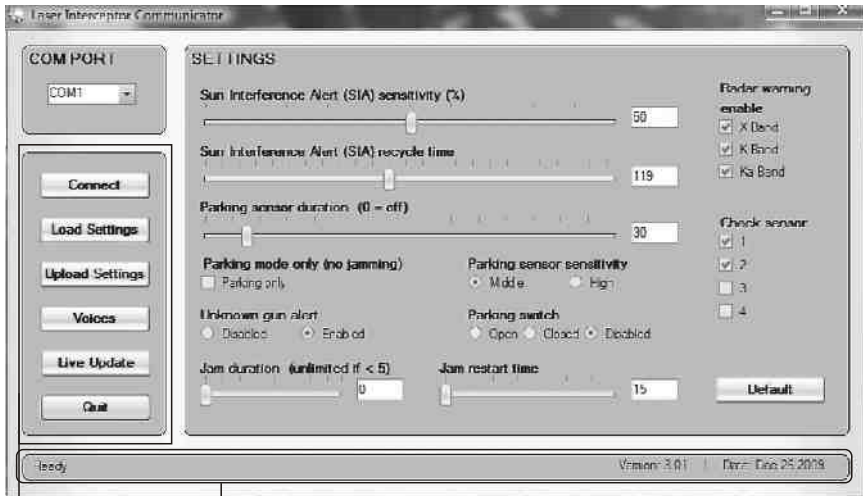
Laser Interceptor Communicator

COM PORT

COM1

Connect

Load Settings

Upload Settings

Voices

Live Update

Quit

SETTINGS

Sun Interference Alert (SIA) sensitivity (%)

50

Sun Interference Alert (SIA) recycle time

119

Parking sensor duration (0 = off)

30

Parking mode only (no jamming)

Parking only

Parking sensor sensitivity

Middle High

Unknown gun alert

Disabled Enabled

Parking switch

Open Closed Disabled

Jam duration (unlimited if < 5)

0

Jam restart time

15

Radar warning enable

X Band

K Band

Ka Band

Check sensor

1

2

3

4

Default

Ready

Version: 3.01 | Date: Dec 25 2009